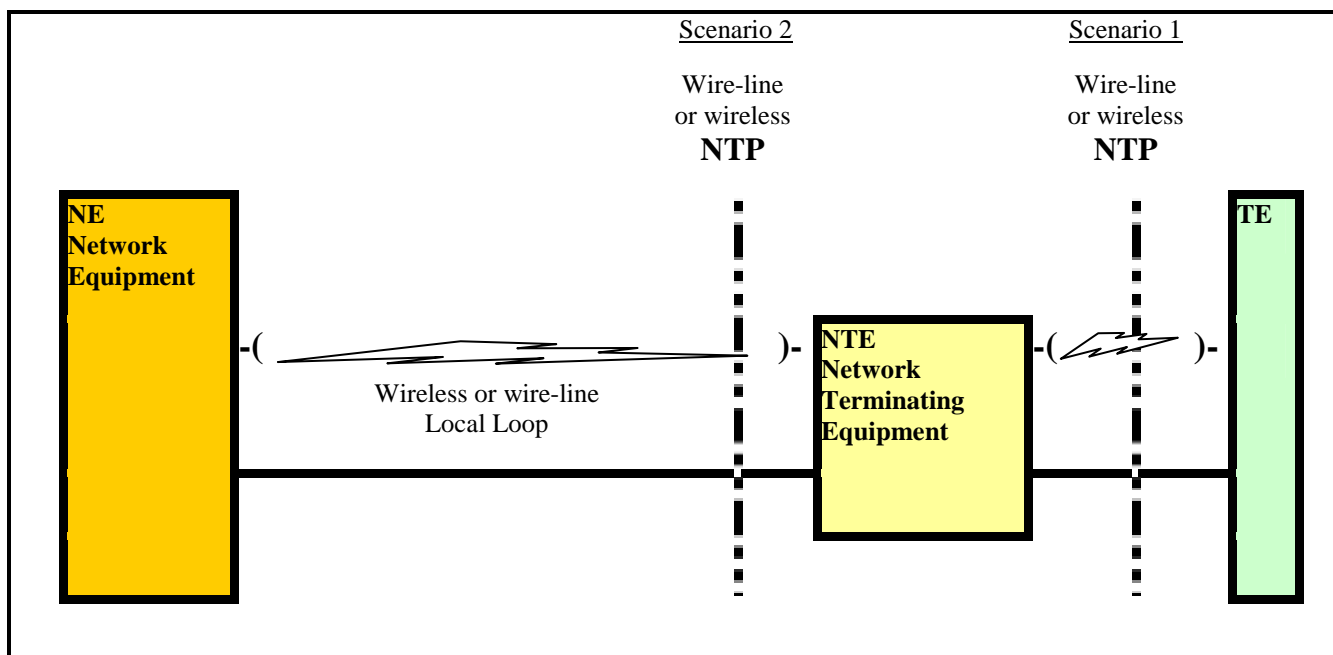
Scenario 2

Wire-line or wireless
**NTP**

Scenario 1

Wire-line or wireless
**NTP**

**NE Network Equipment**

**TE**

-(

)-

**NTE Network Terminating Equipment**

-(

)-

Wireless or wire-line Local Loop